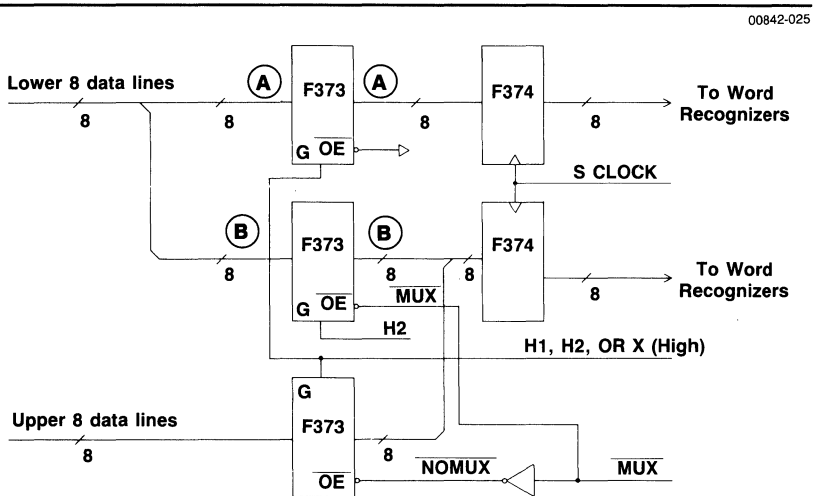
00842-025

Lower 8 data lines

8

A

8

F373

G $\overline{OE}$

A

8

F374

8

To Word Recognizers

S CLOCK

B

8

F373

G $\overline{OE}$

B

8

$\overline{MUX}$

8

F374

8

To Word Recognizers

H2

H1, H2, OR X (High)

Upper 8 data lines

8

G

F373

$\overline{OE}$

8

$\overline{NOMUX}$

$\overline{MUX}$